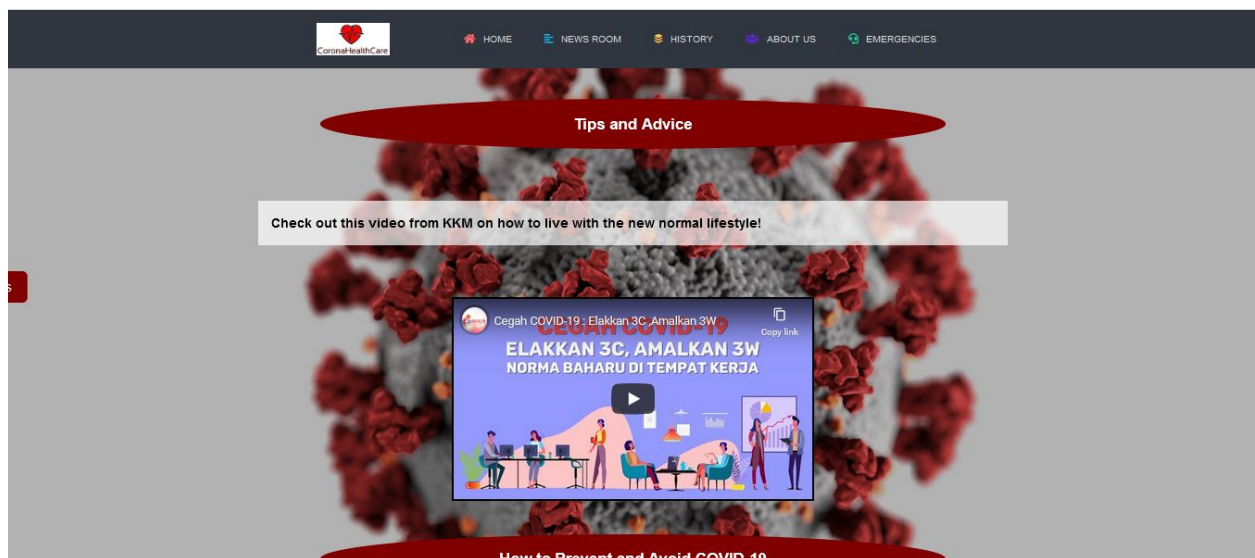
CoronaHealthCare

HOME NEWS ROOM HISTORY ABOUT US EMERGENCIES

Tips and Advice

Check out this video from KKM on how to live with the new normal lifestyle!

s

Cegah COVID-19 : Elakkan 3C, Amalkan 3W

Copy link

CEGAH COVID-19

ELAKKAN 3C, AMALKAN 3W

NORMA BAHARU DI TEMPAT KERJA

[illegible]